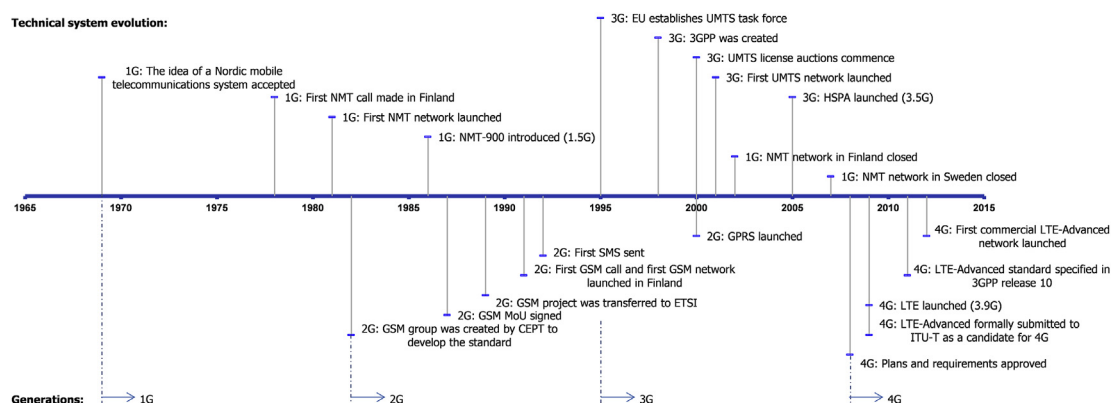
Technical system evolution:

3G: EU establishes UMTS task force

3G: 3GPP was created

3G: UMTS license auctions commence

1G: The idea of a Nordic mobile telecommunications system accepted

3G: First UMTS network launched

1G: First NMT call made in Finland

3G: HSPA launched (3.5G)

1G: First NMT network launched

1G: NMT-900 introduced (1.5G)

1G: NMT network in Finland closed

1G: NMT network in Sweden closed

1965 1970 1975 1980 1985 1990 1995 2000 2005 2010 2015

2G: GPRS launched

4G: First commercial LTE-Advanced network launched

2G: First SMS sent

2G: First GSM call and first GSM network launched in Finland

4G: LTE-Advanced standard specified in 3GPP release 10

2G: GSM project was transferred to ETSI

2G: GSM MoU signed

4G: LTE launched (3.9G)

2G: GSM group was created by CEPT to develop the standard

4G: LTE-Advanced formally submitted to ITU-T as a candidate for 4G

4G: Plans and requirements approved

Generations: 1G 2G 3G 4G